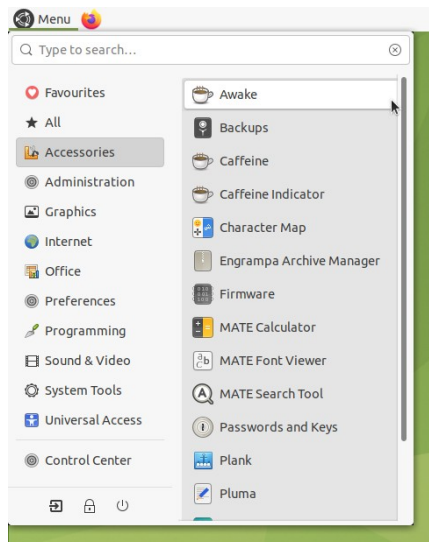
Menu

Type to search...

Favourites
All
Accessories
Administration
Graphics
Internet
Office
Preferences
Programming
Sound & Video
System Tools
Universal Access
Control Center

Awake
Backups
Caffeine
Caffeine Indicator
Character Map
Engrampa Archive Manager
Firmware
MATE Calculator
MATE Font Viewer
MATE Search Tool
Passwords and Keys
Plank
Pluma